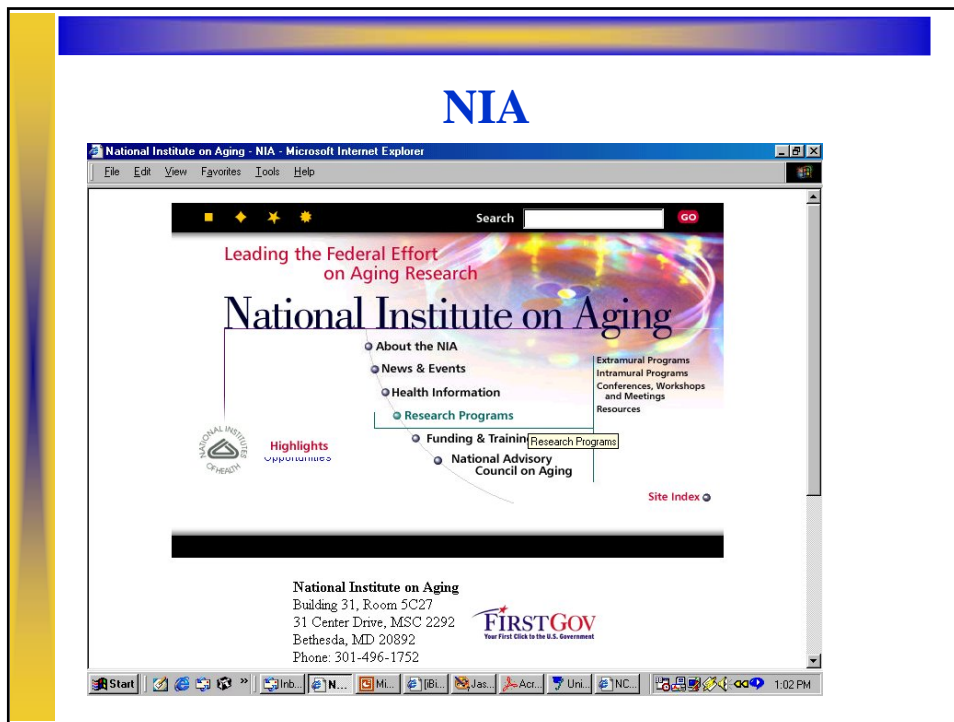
NIA

National Institute on Aging - NIA - Microsoft Internet Explorer

File Edit View Favorites Tools Help

Search GO

Leading the Federal Effort on Aging Research

National Institute on Aging

About the NIA
News & Events
Health Information
Research Programs
Funding & Trainin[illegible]
National Advisory Council on Aging

Research Programs

Extramural Programs
Intramural Programs
Conferences, Workshops and Meetings
Resources

NATIONAL INSTITUTES OF HEALTH

Highlights
Opportunities

Site Index

National Institute on Aging
Building 31, Room 5C27
31 Center Drive, MSC 2292
Bethesda, MD 20892
Phone: 301-496-1752

FIRSTGOV
Your First Click to the U.S. Government

Start Inb... N... Mi... [iBi... Jas... Acr... Uni... NC... 1:02 PM